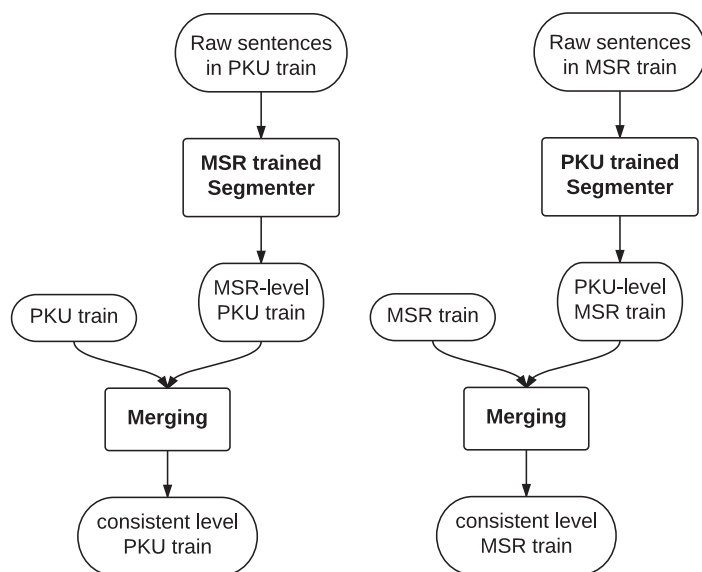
Raw sentences in PKU train

MSR trained Segmenter

PKU train

MSR-level PKU train

Merging

consistent level PKU train

Raw sentences in MSR train

PKU trained Segmenter

MSR train

PKU-level MSR train

Merging

consistent level MSR train